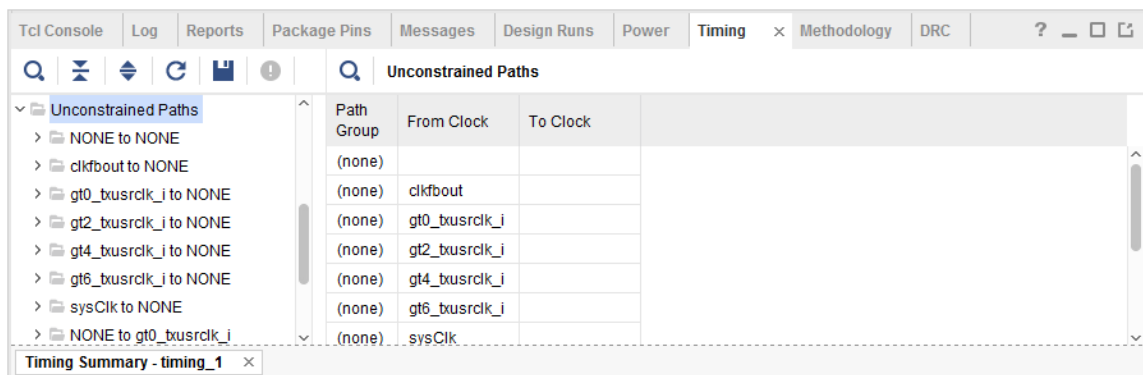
Tcl Console | Log | Reports | Package Pins | Messages | Design Runs | Power | Timing × | Methodology | DRC

? _ □ ⧉

Unconstrained Paths

Unconstrained Paths
NONE to NONE
clkfbout to NONE
gt0_txusrclk_i to NONE
gt2_txusrclk_i to NONE
gt4_txusrclk_i to NONE
gt6_txusrclk_i to NONE
sysClk to NONE
NONE to gt0_txusrclk_i

| Path Group | From Clock | To Clock |
|---|---|---|
| (none) | | |
| (none) | clkfbout | |
| (none) | gt0_txusrclk_i | |
| (none) | gt2_txusrclk_i | |
| (none) | gt4_txusrclk_i | |
| (none) | gt6_txusrclk_i | |
| (none) | sysClk | |

Timing Summary - timing_1 ×